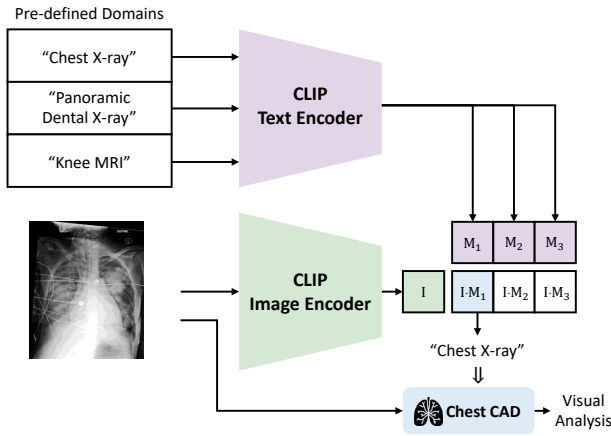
Pre-defined Domains

"Chest X-ray"

"Panoramic Dental X-ray"

"Knee MRI"

CLIP Text Encoder

$M_1$ $M_2$ $M_3$

CLIP Image Encoder

I

$I{\cdot}M_1$ $I{\cdot}M_2$ $I{\cdot}M_3$

"Chest X-ray"

$\Downarrow$

Chest CAD

Visual Analysis